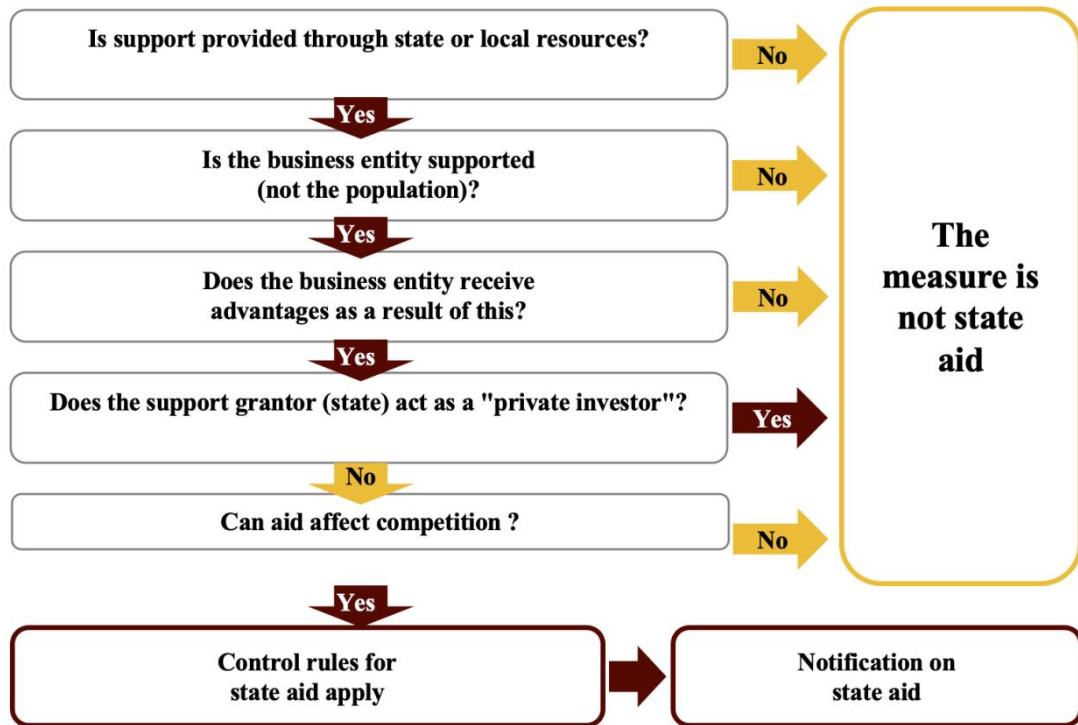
Is support provided through state or local resources?

No

Yes

Is the business entity supported (not the population)?

No

Yes

Does the business entity receive advantages as a result of this?

No

Yes

Does the support grantor (state) act as a "private investor"?

Yes

No

Can aid affect competition ?

No

The measure is not state aid

Yes

Control rules for state aid apply

Notification on state aid